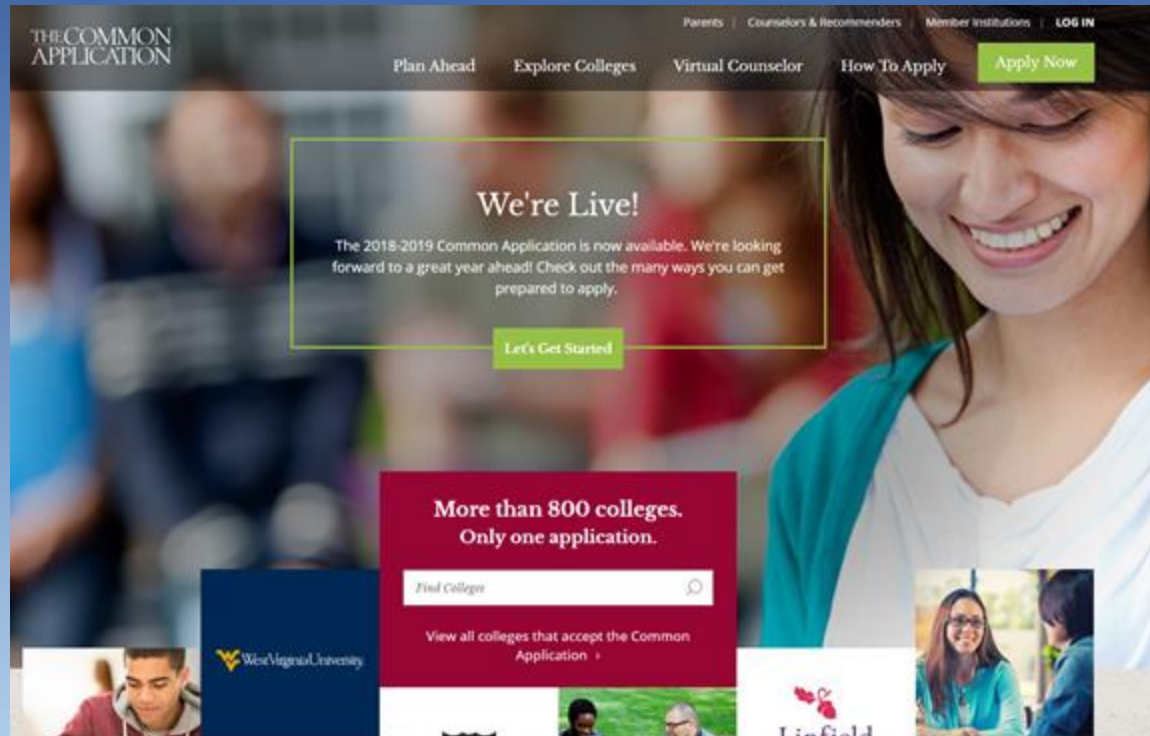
THE COMMON APPLICATION

Parents | Counselors & Recommenders | Member Institutions | LOG IN

Plan Ahead Explore Colleges Virtual Counselor How To Apply Apply Now

We're Live!

The 2018-2019 Common Application is now available. We're looking forward to a great year ahead! Check out the many ways you can get prepared to apply.

Let's Get Started

More than 800 colleges. Only one application.

Find Colleges

View all colleges that accept the Common Application ›

WestVirginiaUniversity

Linfield